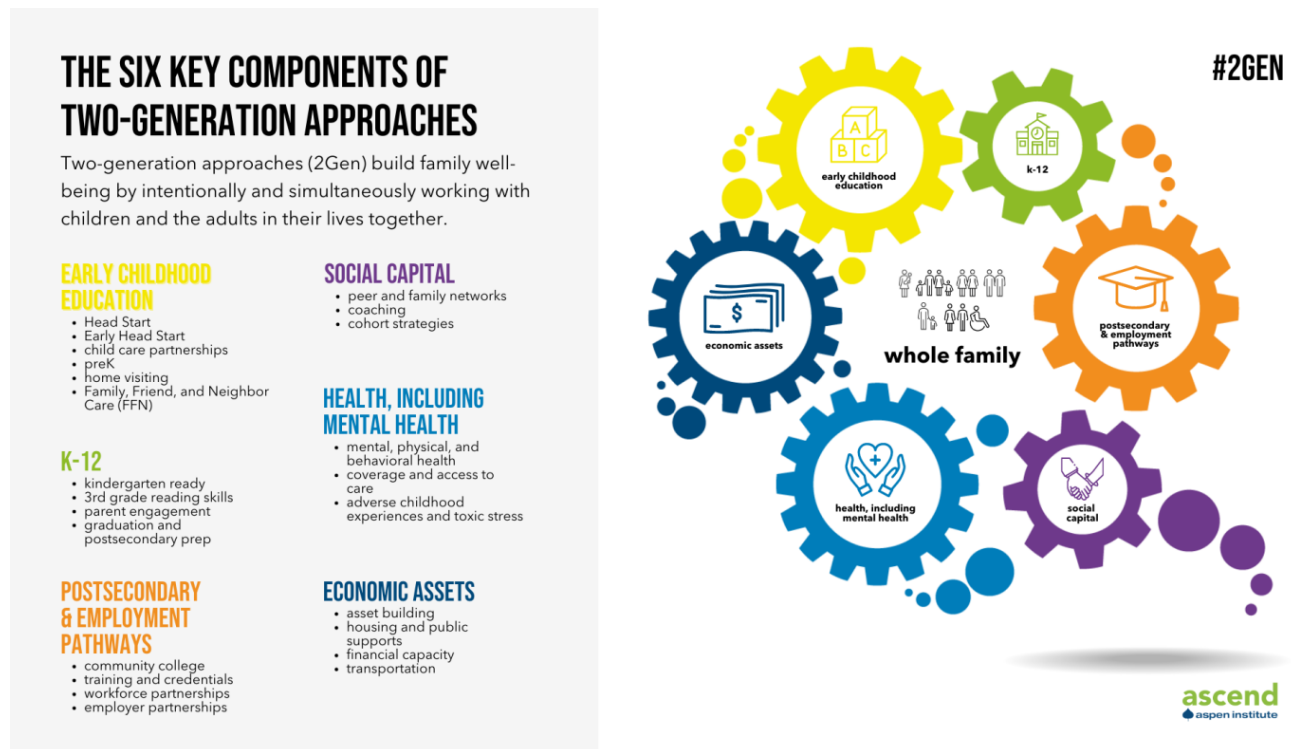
THE SIX KEY COMPONENTS OF TWO-GENERATION APPROACHES

Two-generation approaches (2Gen) build family well-being by intentionally and simultaneously working with children and the adults in their lives together.

EARLY CHILDHOOD EDUCATION
- Head Start
- Early Head Start
- child care partnerships
- preK
- home visiting
- Family, Friend, and Neighbor Care (FFN)

K-12
- kindergarten ready
- 3rd grade reading skills
- parent engagement
- graduation and postsecondary prep

POSTSECONDARY & EMPLOYMENT PATHWAYS
- community college
- training and credentials
- workforce partnerships
- employer partnerships

SOCIAL CAPITAL
- peer and family networks
- coaching
- cohort strategies

HEALTH, INCLUDING MENTAL HEALTH
- mental, physical, and behavioral health
- coverage and access to care
- adverse childhood experiences and toxic stress

ECONOMIC ASSETS
- asset building
- housing and public supports
- financial capacity
- transportation

#2GEN

A B C
early childhood education

k-12

postsecondary & employment pathways

economic assets

whole family

health, including mental health

social capital

ascend
aspen institute